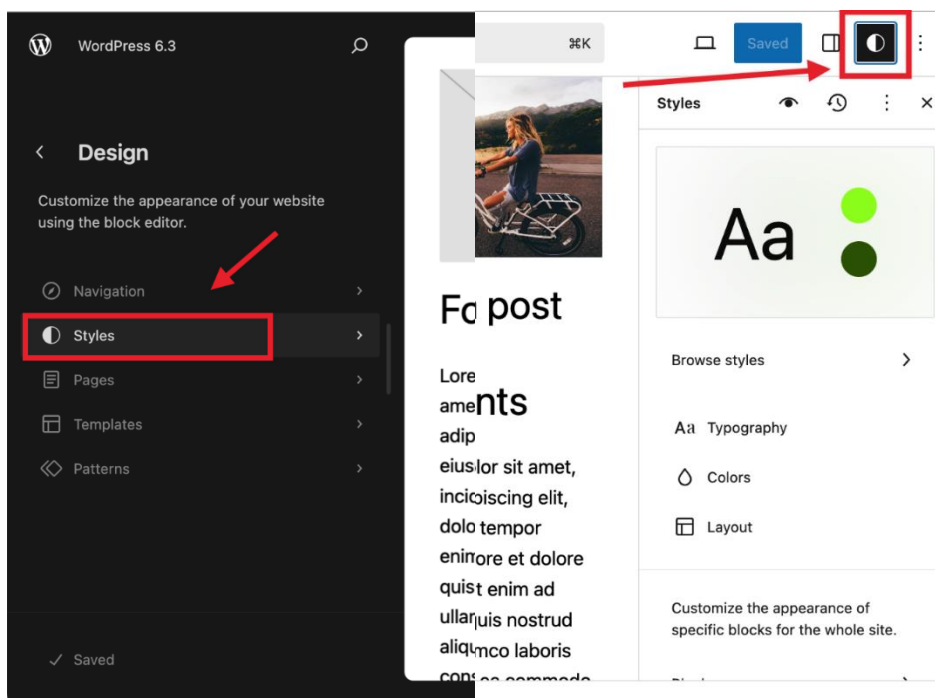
WordPress 6.3

Design

Customize the appearance of your website using the block editor.

Navigation

Styles

Pages

Templates

Patterns

Saved

⌘K

Saved

Styles

Aa

Browse styles

Aa Typography

Colors

Layout

Customize the appearance of specific blocks for the whole site.

Fo post

Lore
ame nts
adip
eius lor sit amet,
inci oiscing elit,
dolo tempor
enir ore et dolore
quis t enim ad
ullar uis nostrud
aliqu mco laboris
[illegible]